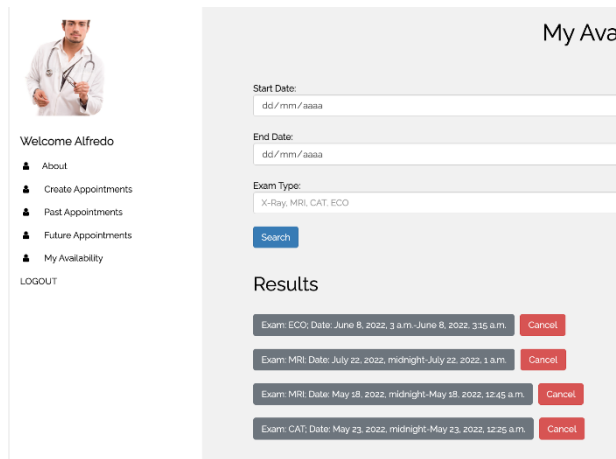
Welcome Alfredo

About

Create Appointments

Past Appointments

Future Appointments

My Availability

LOGOUT

My Ava

Start Date:

dd/mm/aaaa

End Date:

dd/mm/aaaa

Exam Type:

X-Ray, MRI, CAT, ECO

Search

Results

Exam: ECO; Date: June 8, 2022, 3 a.m.-June 8, 2022, 3:15 a.m. Cancel

Exam: MRI; Date: July 22, 2022, midnight-July 22, 2022, 1 a.m. Cancel

Exam: MRI; Date: May 18, 2022, midnight-May 18, 2022, 12:45 a.m. Cancel

Exam: CAT; Date: May 23, 2022, midnight-May 23, 2022, 12:25 a.m. Cancel